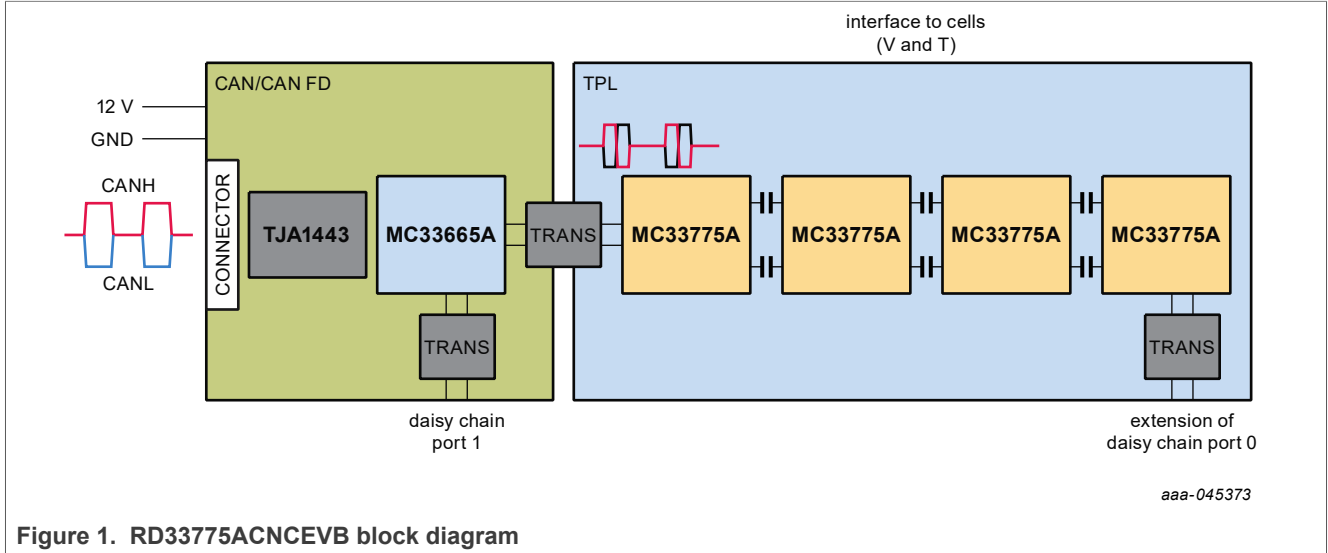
interface to cells
(V and T)

CAN/CAN FD

TPL

12 V

GND

CANH

CANL

CONNECTOR

TJA1443

MC33665A

TRANS

MC33775A

MC33775A

MC33775A

MC33775A

TRANS

TRANS

daisy chain
port 1

extension of
daisy chain port 0

aaa-045373

Figure 1. RD33775ACNCEVB block diagram